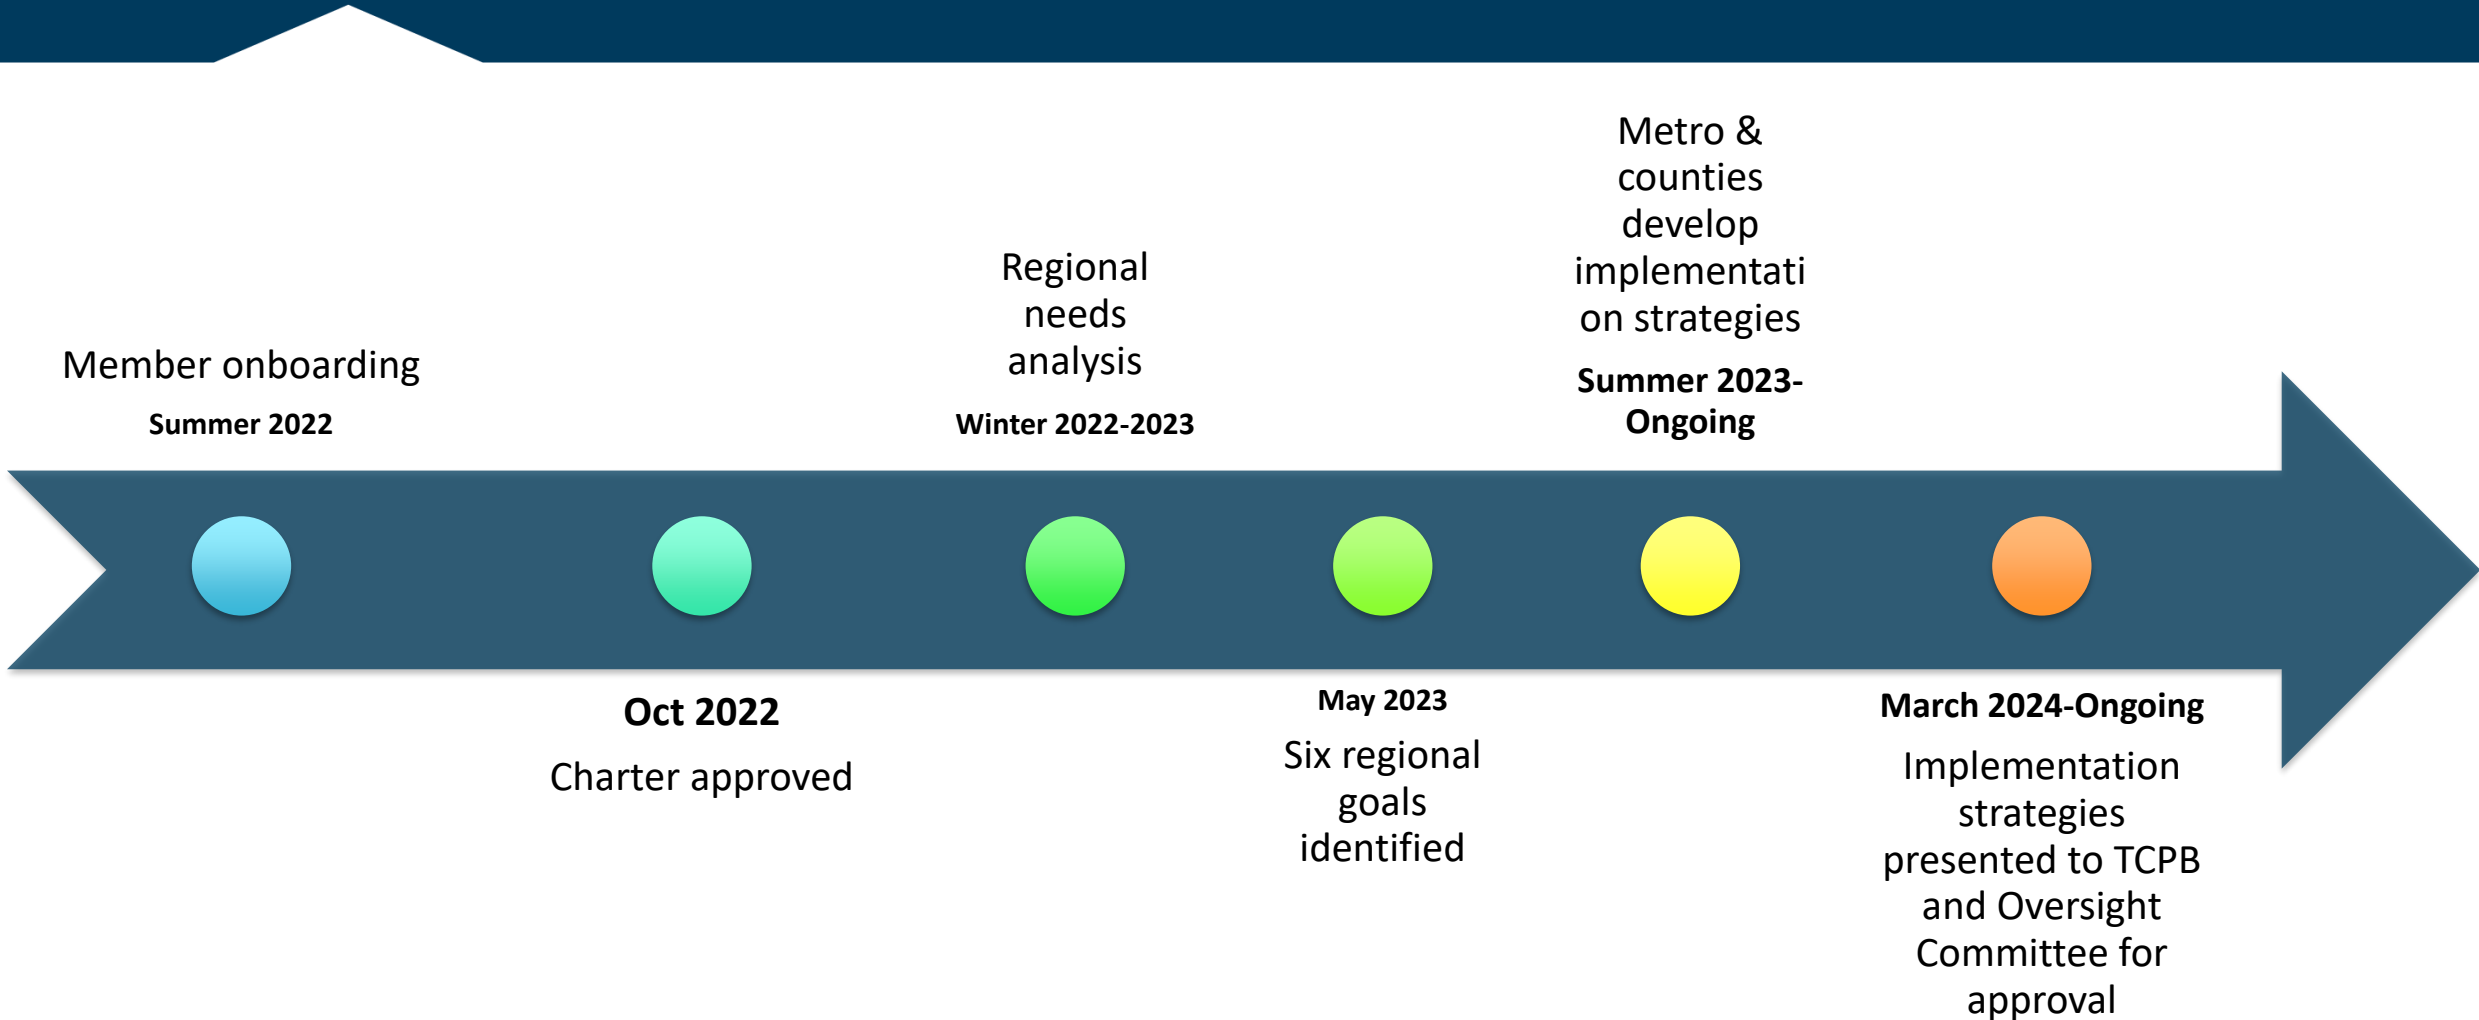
Member onboarding
Summer 2022

Oct 2022
Charter approved

Regional needs analysis
Winter 2022-2023

May 2023
Six regional goals identified

Metro & counties develop implementation strategies
Summer 2023-Ongoing

March 2024-Ongoing
Implementation strategies presented to TCPB and Oversight Committee for approval